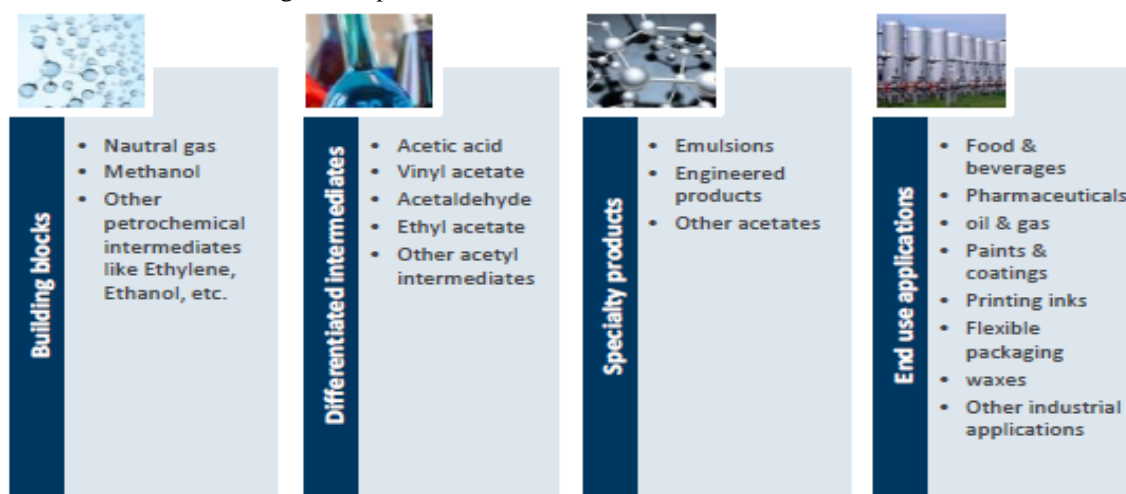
Building blocks

- Nautral gas
- Methanol
- Other petrochemical intermediates like Ethylene, Ethanol, etc.

Differentiated intermediates

- Acetic acid
- Vinyl acetate
- Acetaldehyde
- Ethyl acetate
- Other acetyl intermediates

Specialty products

- Emulsions
- Engineered products
- Other acetates

End use applications

- Food & beverages
- Pharmaceuticals
- oil & gas
- Paints & coatings
- Printing inks
- Flexible packaging
- waxes
- Other industrial applications